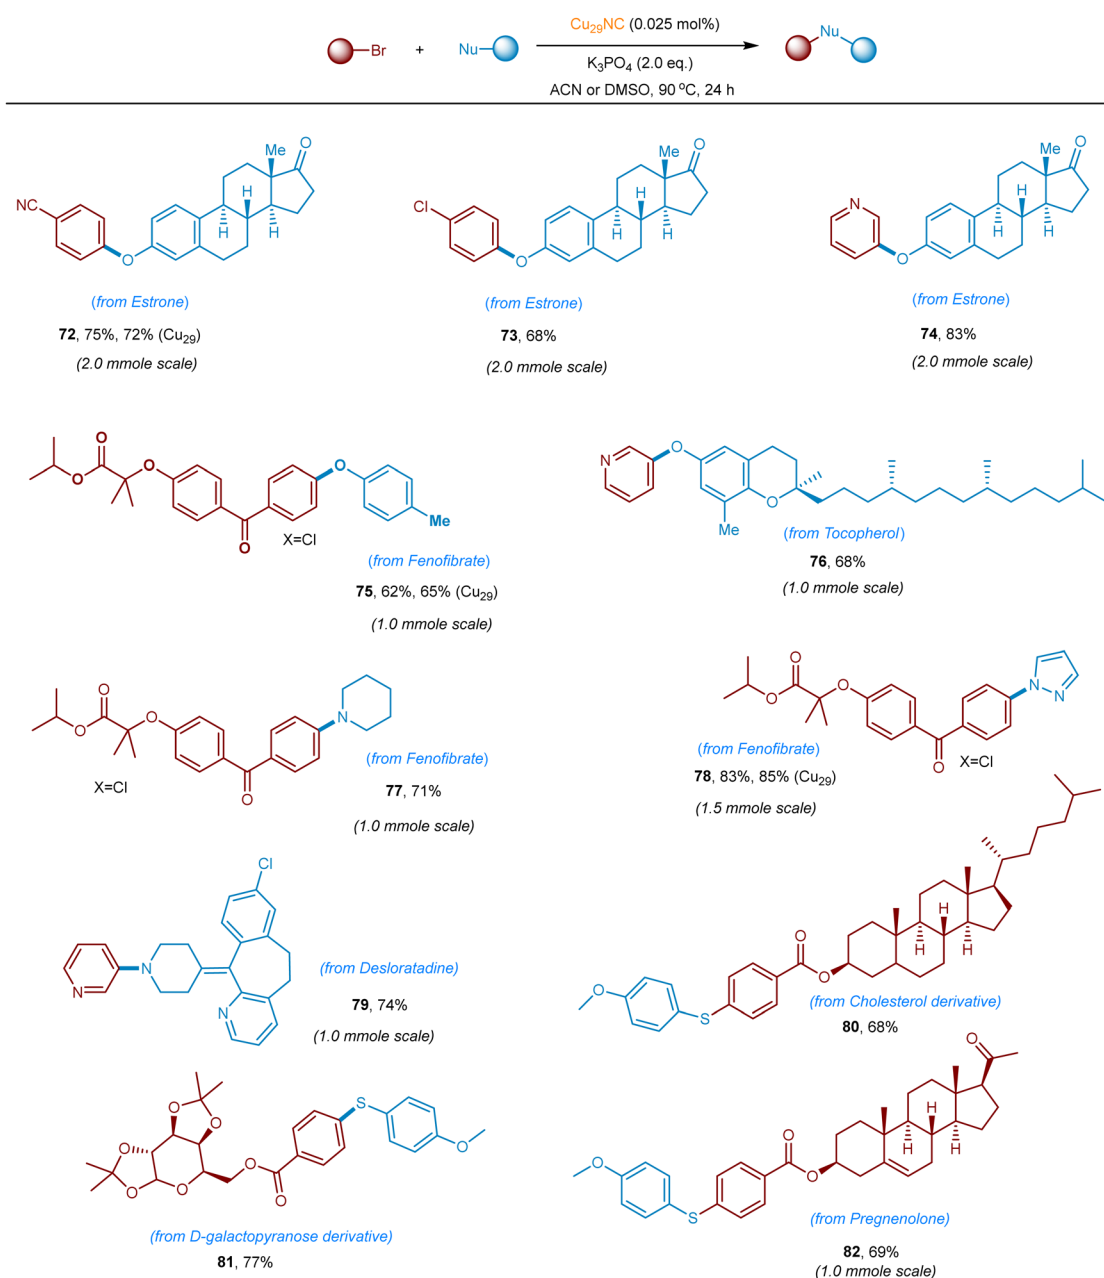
Br + Nu

$Cu_{29}NC$ (0.025 mol%)
$K_3PO_4$ (2.0 eq.)
ACN or DMSO, 90 ºC, 24 h

Nu

NC O Me O H H H

(from Estrone)
**72**, 75%, 72% ($Cu_{29}$)
(2.0 mmole scale)

Cl O Me O H H H

(from Estrone)
**73**, 68%
(2.0 mmole scale)

N O Me O H H H

(from Estrone)
**74**, 83%
(2.0 mmole scale)

O O O O Me X=Cl

(from Fenofibrate)
**75**, 62%, 65% ($Cu_{29}$)
(1.0 mmole scale)

N O O Me

(from Tocopherol)
**76**, 68%
(1.0 mmole scale)

O O O N O X=Cl

(from Fenofibrate)
**77**, 71%
(1.0 mmole scale)

O O O N N O X=Cl

(from Fenofibrate)
**78**, 83%, 85% ($Cu_{29}$)
(1.5 mmole scale)

Cl N N N

(from Desloratadine)
**79**, 74%
(1.0 mmole scale)

O S O O H H H

(from Cholesterol derivative)
**80**, 68%

O O O O O O O S O

(from D-galactopyranose derivative)
**81**, 77%

O O S O O H H H

(from Pregnenolone)
**82**, 69%
(1.0 mmole scale)